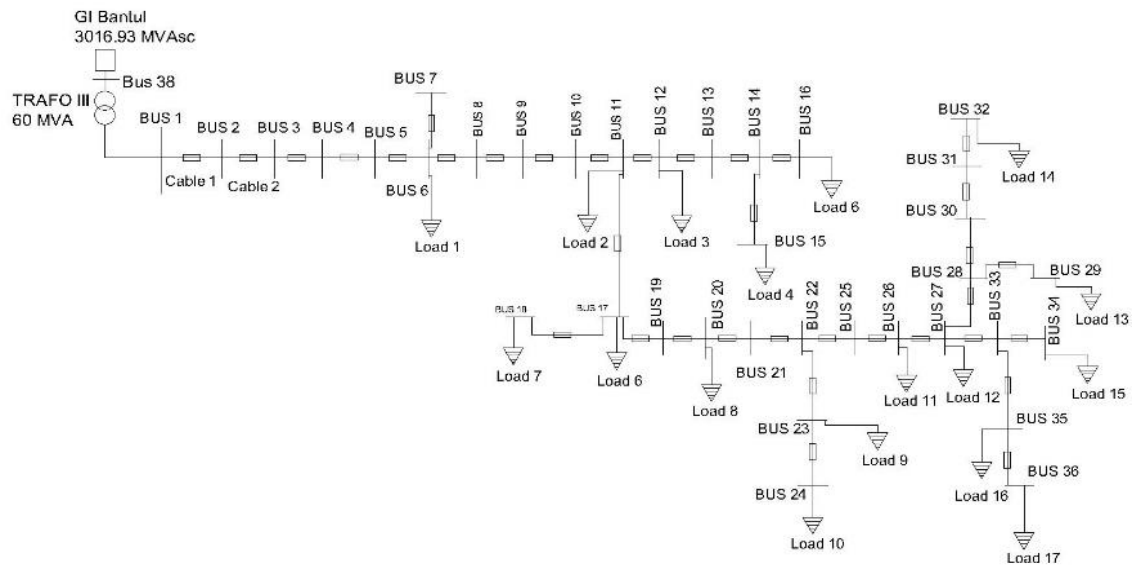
GI Bantul
3016.93 MVAsc
Bus 38
TRAFO III
60 MVA
BUS 1
BUS 2
BUS 3
BUS 4
BUS 5
BUS 7
BUS 8
BUS 9
BUS 10
BUS 11
BUS 12
BUS 13
BUS 14
BUS 16
BUS 32
BUS 31
Load 14
Cable 1
Cable 2
BUS 6
Load 1
Load 2
Load 3
Load 6
BUS 30
BUS 15
Load 4
BUS 28
BUS 29
Load 13
BUS 18
BUS 17
BUS 19
BUS 20
BUS 22
BUS 25
BUS 26
BUS 27
BUS 33
BUS 34
Load 7
Load 6
BUS 21
Load 8
Load 11
Load 12
Load 15
BUS 35
BUS 23
Load 9
BUS 36
BUS 24
Load 16
Load 10
Load 17